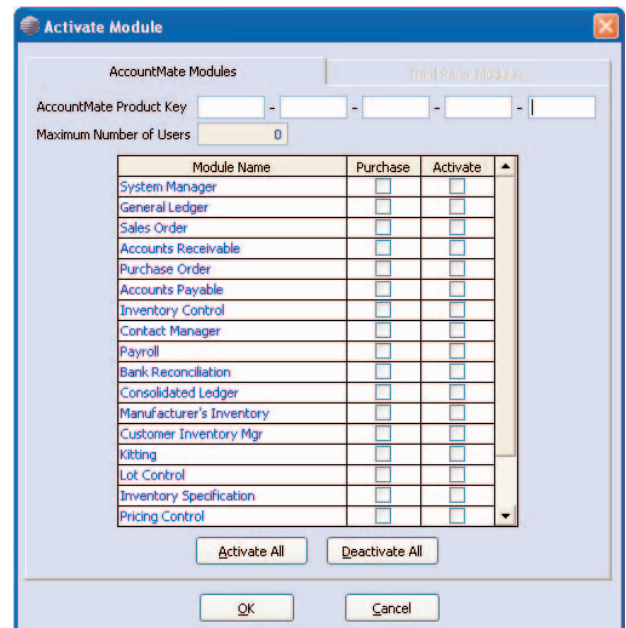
Activate Module

AccountMate Modules

Third Party Modules

AccountMate Product Key - - - -

Maximum Number of Users 0

| Module Name | Purchase | Activate |
|---|---|---|
| System Manager | | |
| General Ledger | | |
| Sales Order | | |
| Accounts Receivable | | |
| Purchase Order | | |
| Accounts Payable | | |
| Inventory Control | | |
| Contact Manager | | |
| Payroll | | |
| Bank Reconciliation | | |
| Consolidated Ledger | | |
| Manufacturer's Inventory | | |
| Customer Inventory Mgr | | |
| Kitting | | |
| Lot Control | | |
| Inventory Specification | | |
| Pricing Control | | |

Activate All

Deactivate All

OK

Cancel